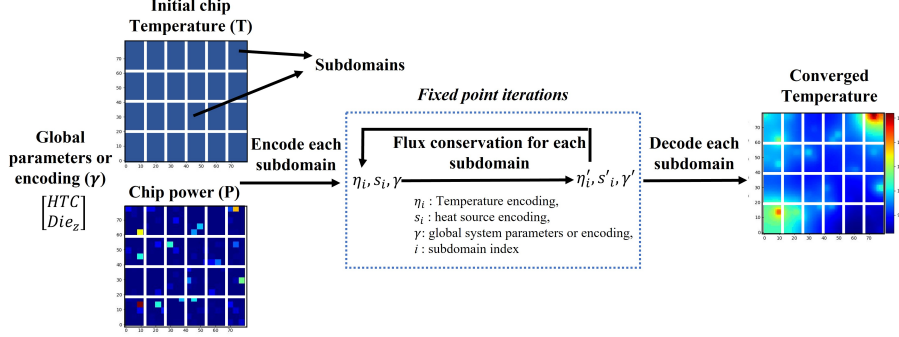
Initial chip Temperature (T)

70
60
50
40
30
20
10
0
0 10 20 30 40 50 60 70

Subdomains

Global parameters or encoding ($\gamma$)
$\begin{bmatrix} HTC \\ Die_z \end{bmatrix}$

Encode each subdomain

Chip power (P)

70
60
50
40
30
20
10
0
0 10 20 30 40 50 60 70

Fixed point iterations

Flux conservation for each subdomain

$\eta_i, s_i, \gamma$

$\eta_i', s'_i, \gamma'$

$\eta_i$ : Temperature encoding,
$s_i$ : heat source encoding,
$\gamma$: global system parameters or encoding,
$i$ : subdomain index

Decode each subdomain

Converged Temperature

70
60
50
40
30
20
10
0
0 10 20 30 40 50 60 70

1
1
1
1
1
1
1